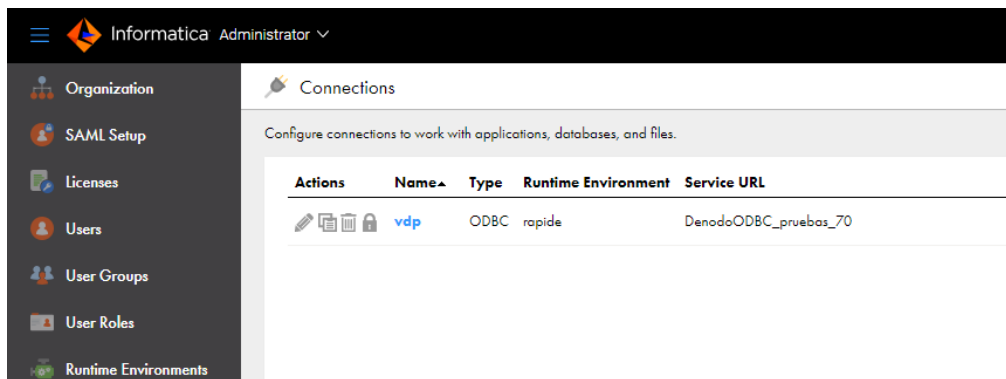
Informatica Administrator

Organization

SAML Setup

Licenses

Users

User Groups

User Roles

Runtime Environments

Connections

Configure connections to work with applications, databases, and files.

| Actions | Name▲ | Type | Runtime Environment | Service URL |
|---|---|---|---|---|
| | vdp | ODBC | rapide | DenodoODBC_pruebas_70 |